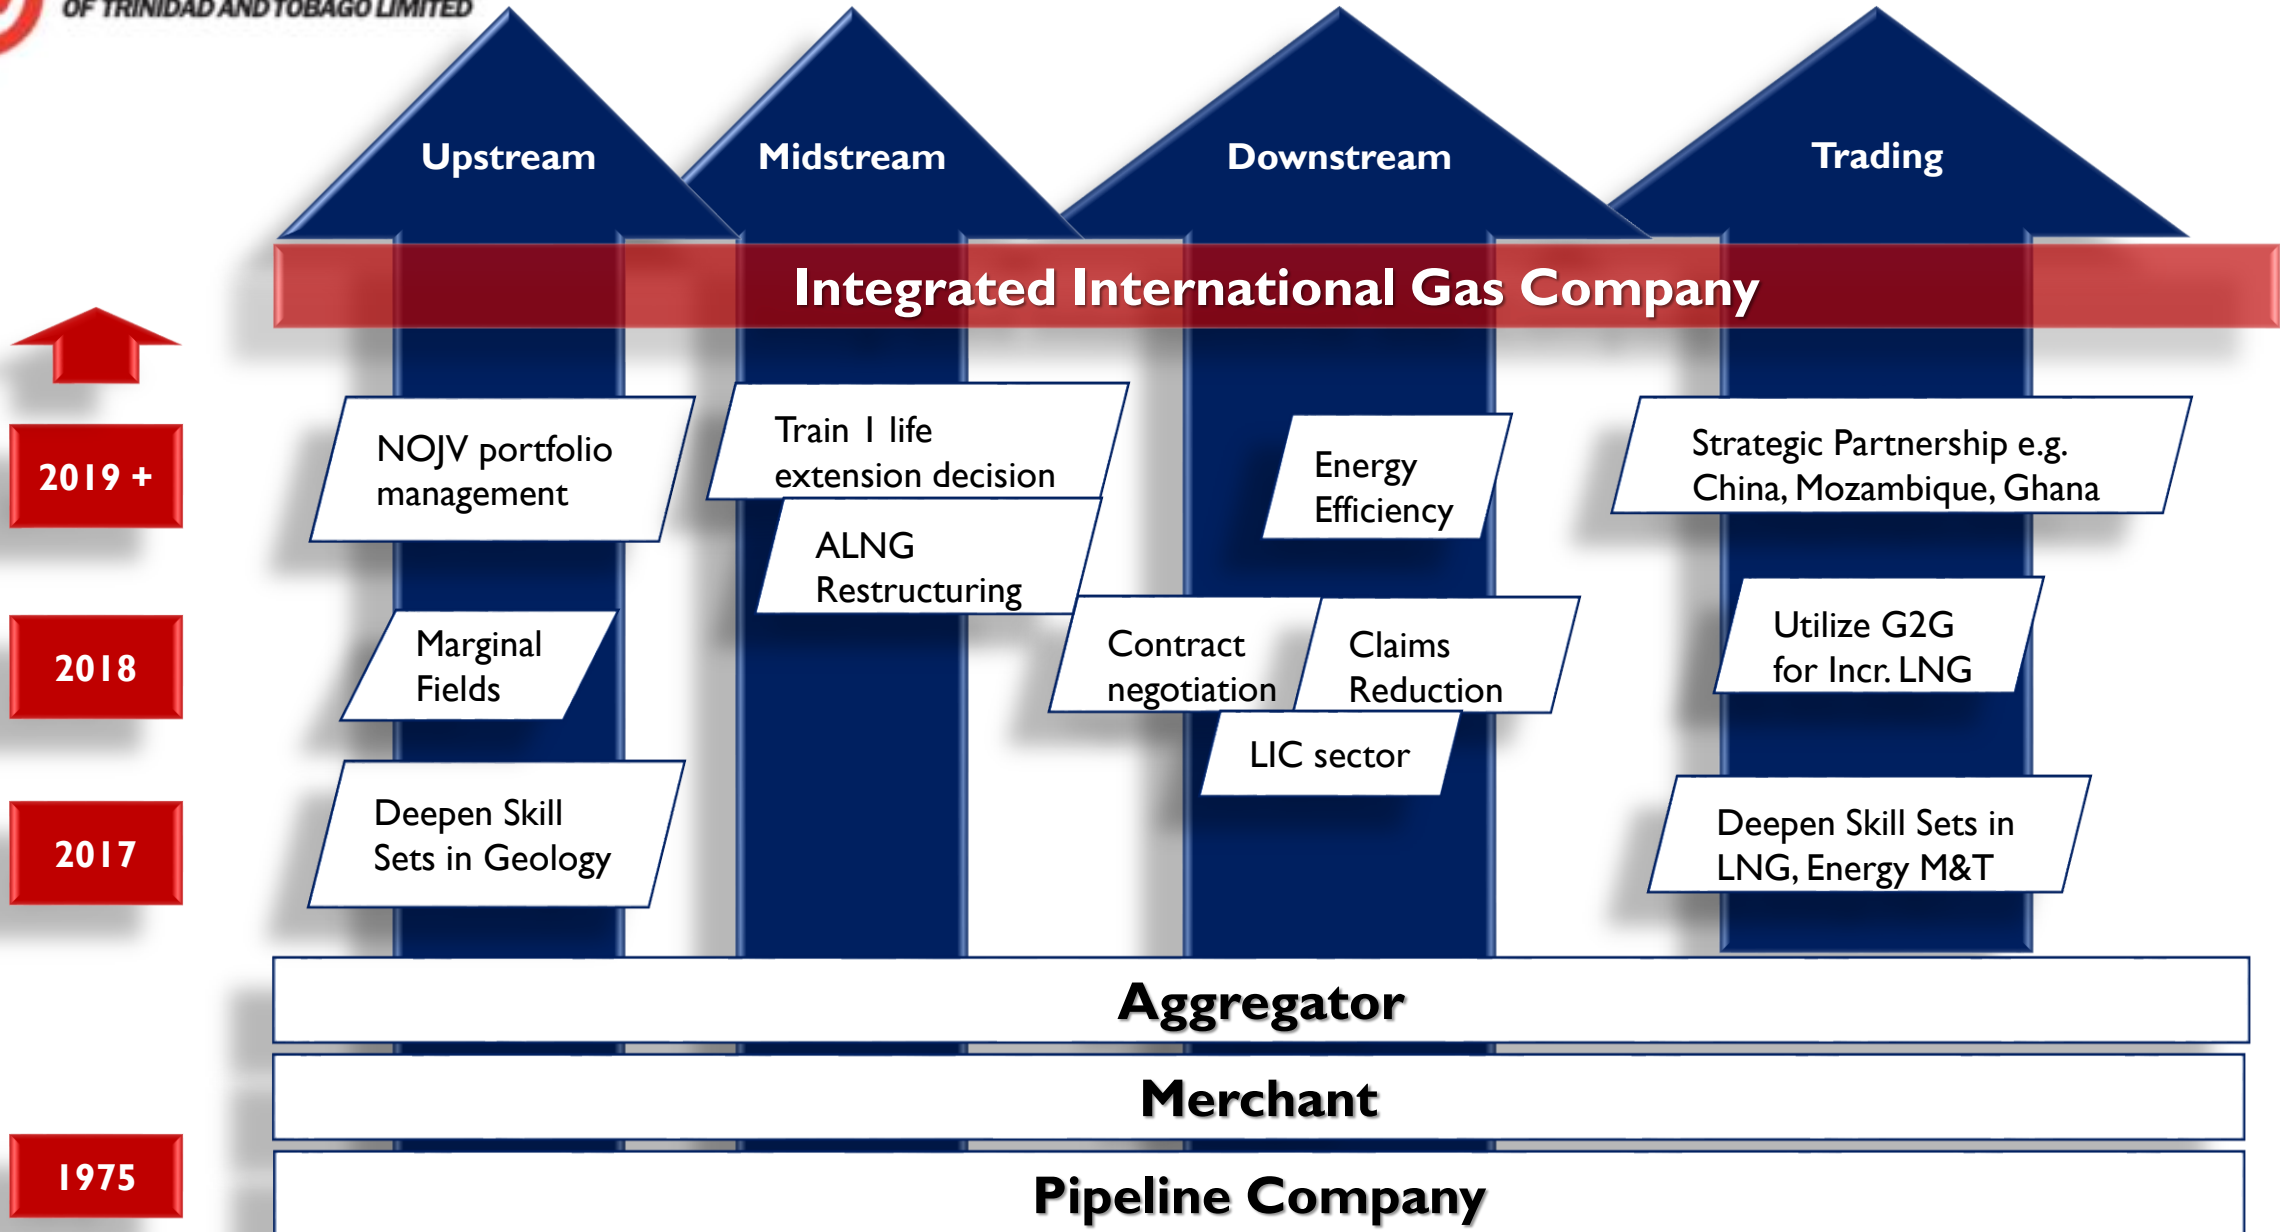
OF TRINIDAD AND TOBAGO LIMITED

Upstream

Midstream

Downstream

Trading

Integrated International Gas Company

2019 +

2018

2017

1975

NOJV portfolio management

Marginal Fields

Deepen Skill Sets in Geology

Train I life extension decision

ALNG Restructuring

Energy Efficiency

Contract negotiation

Claims Reduction

LIC sector

Strategic Partnership e.g. China, Mozambique, Ghana

Utilize G2G for Incr. LNG

Deepen Skill Sets in LNG, Energy M&T

Aggregator

Merchant

Pipeline Company